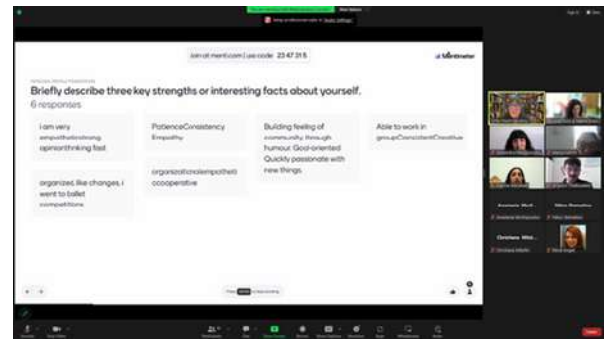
Join at menti.com | use code 2347 318

Mentimeter

Briefly describe three key strengths or interesting facts about yourself.

6 responses

i am very empatheticstrong opinionthinking fast

PatienceConsistency Empathy

Building feeling of community through humour. Goal-oriented Quickly passionate with new things.

Able to work in groupConsistentCreative

organized, like changes, i went to ballet competitions

organizationalempatheticcooperative

Press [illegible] to hide menu

Anastasia Mesli...

Nikos Zervoulias

Christiana Mitsi...